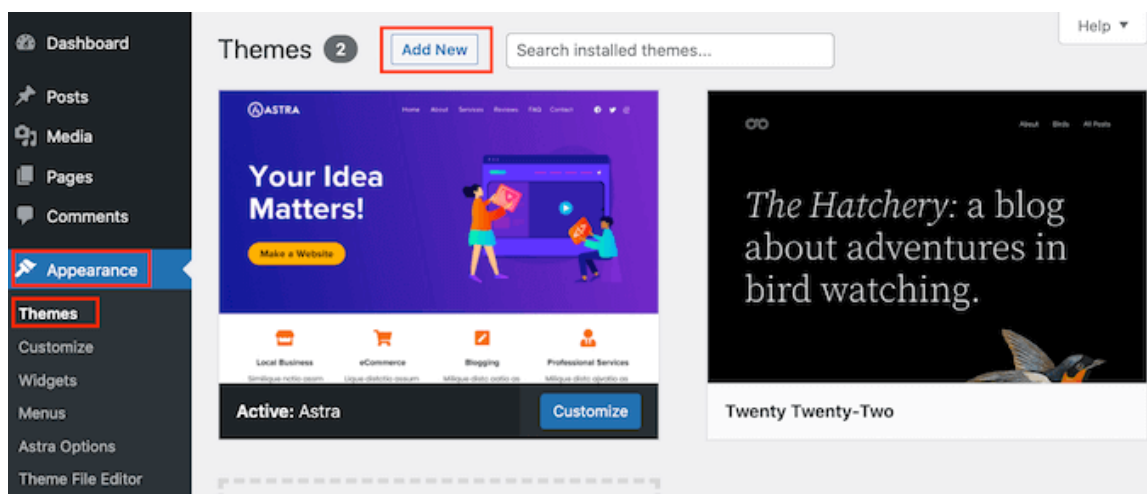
Dashboard
Posts
Media
Pages
Comments
Appearance
Themes
Customize
Widgets
Menus
Astra Options
Theme File Editor

Themes 2 Add New Search installed themes...

Help ▾

ASTRA Home About Services Reviews FAQ Contact

Your Idea Matters!

Make a Website

Local Business
eCommerce
Blogging
Professional Services

Active: Astra Customize

About Birds All Posts

The Hatchery: a blog about adventures in bird watching.

Twenty Twenty-Two